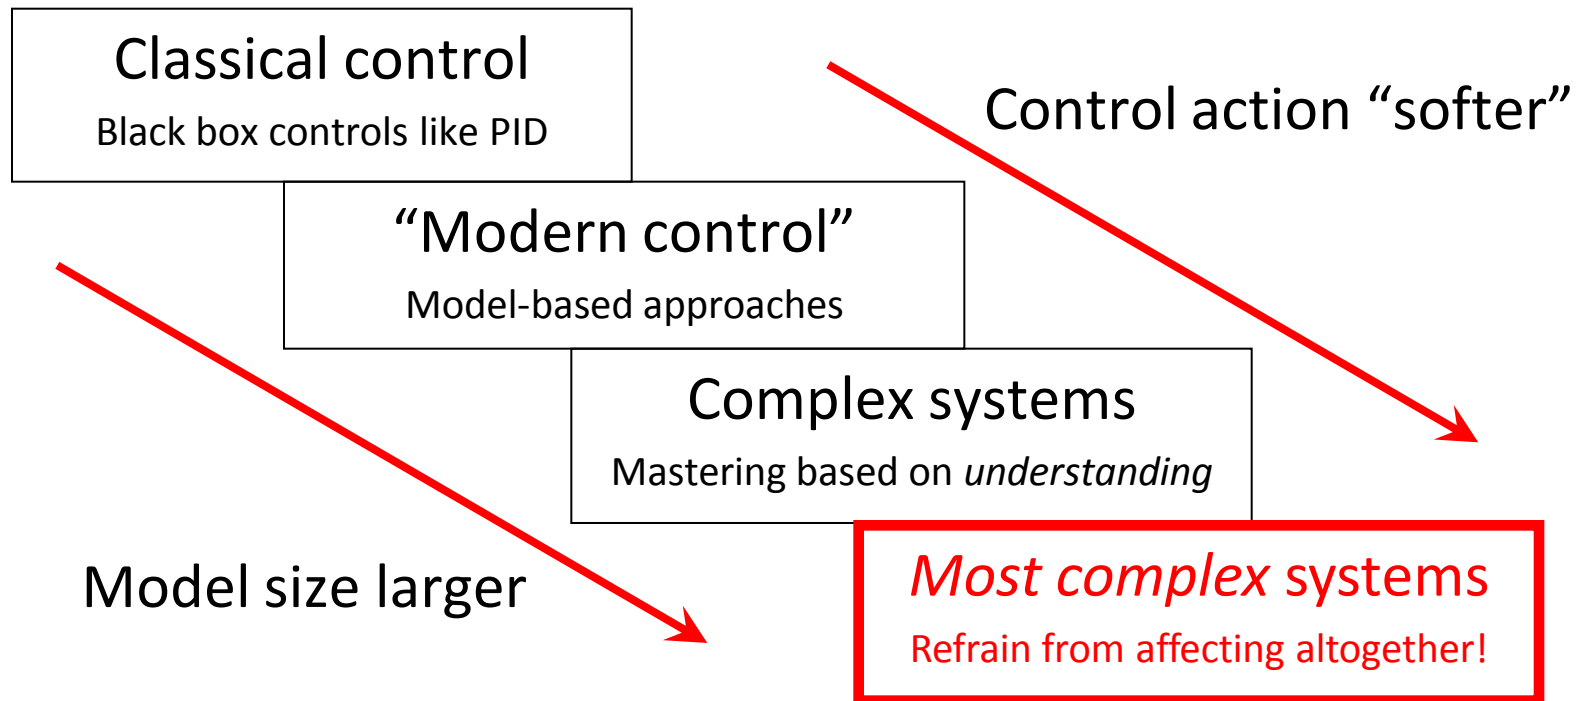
Classical control

Black box controls like PID

Control action “softer”

“Modern control”

Model-based approaches

Complex systems

Mastering based on *understanding*

Model size larger

*Most complex* systems

Refrain from affecting altogether!